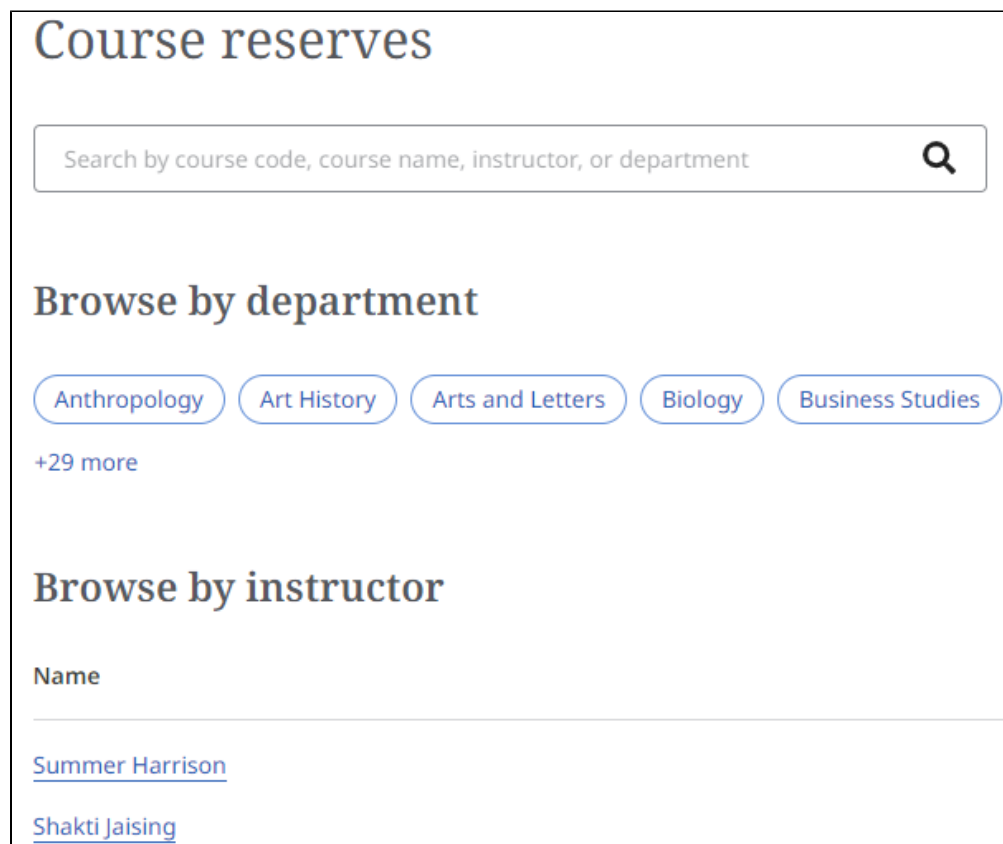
Course reserves

Search by course code, course name, instructor, or department

Browse by department

Anthropology
Art History
Arts and Letters
Biology
Business Studies

+29 more

Browse by instructor

Name

Summer Harrison

Shakti Jaising